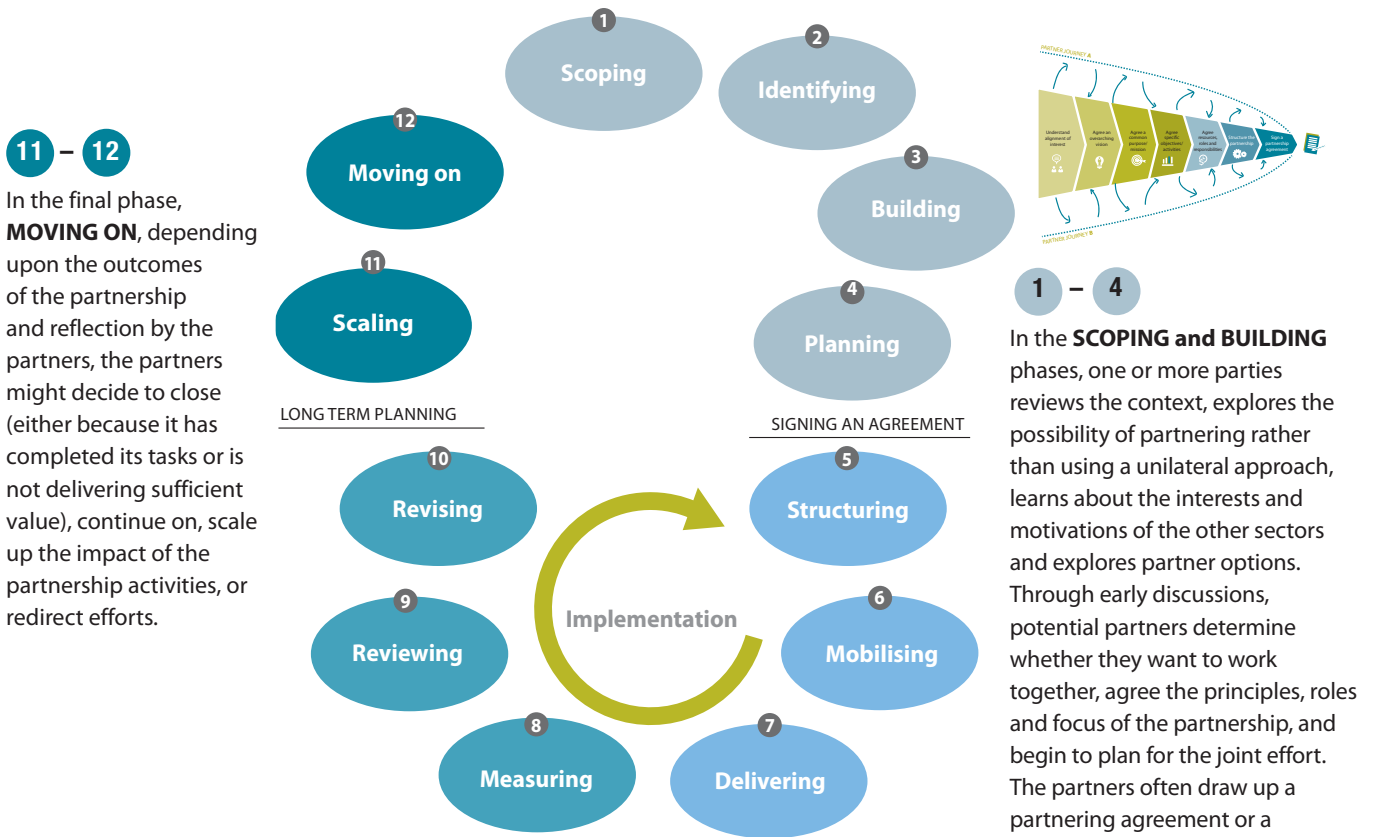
11 – 12

In the final phase, **MOVING ON**, depending upon the outcomes of the partnership and reflection by the partners, the partners might decide to close (either because it has completed its tasks or is not delivering sufficient value), continue on, scale up the impact of the partnership activities, or redirect efforts.

1 Scoping

2 Identifying

3 Building

4 Planning

SIGNING AN AGREEMENT

5 Structuring

6 Mobilising

7 Delivering

8 Measuring

9 Reviewing

10 Revising

LONG TERM PLANNING

11 Scaling

12 Moving on

Implementation

PARTNER JOURNEY A

Understand alignment of interest

Agree an overarching vision

Agree a common purpose/mission

Agree specific objectives/activities

Agree resources, roles and responsibilities

Structure the partnership

Sign a partnering agreement

PARTNER JOURNEY B

1 – 4

In the **SCOPING and BUILDING** phases, one or more parties reviews the context, explores the possibility of partnering rather than using a unilateral approach, learns about the interests and motivations of the other sectors and explores partner options. Through early discussions, potential partners determine whether they want to work together, agree the principles, roles and focus of the partnership, and begin to plan for the joint effort. The partners often draw up a partnering agreement or a